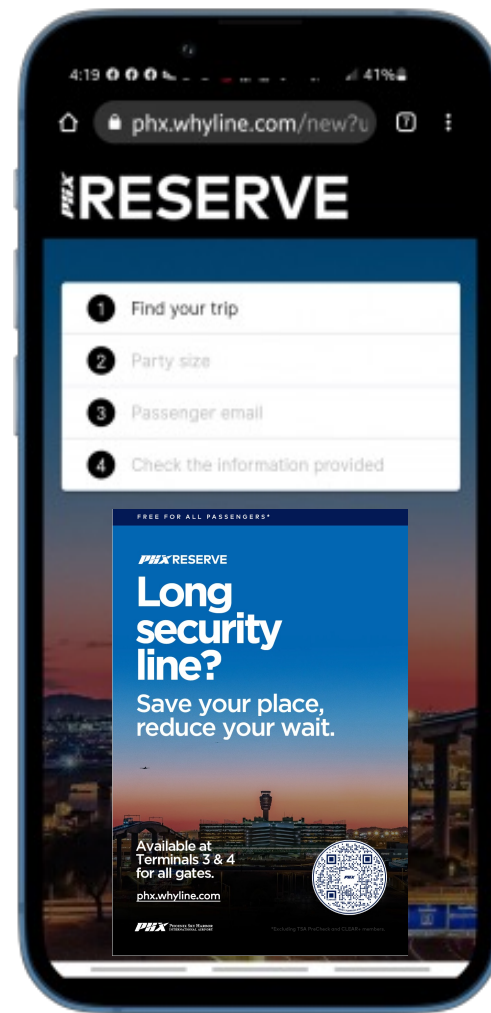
4:19 41%

phx.whyline.com/new?u

7

PHX RESERVE

1 Find your trip

2 Party size

3 Passenger email

4 Check the information provided

FREE FOR ALL PASSENGERS*

PHX RESERVE

Long security line?

Save your place, reduce your wait.

Available at Terminals 3 & 4 for all gates.

phx.whyline.com

PHX Phoenix Sky Harbor International Airport

*Excluding TSA PreCheck and CLEAR® members.